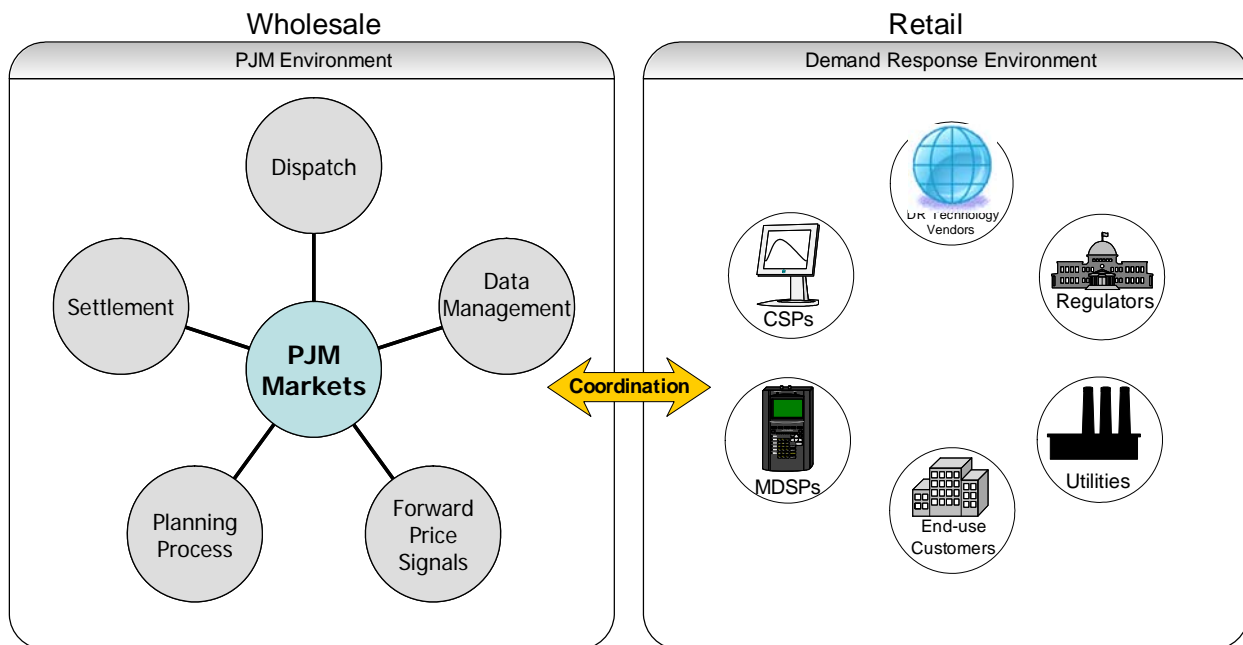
Wholesale

PJM Environment

Dispatch

Settlement

Data Management

PJM Markets

Planning Process

Forward Price Signals

Coordination

Retail

Demand Response Environment

DR Technology Vendors

CSPs

Regulators

MDSPs

Utilities

End-use Customers